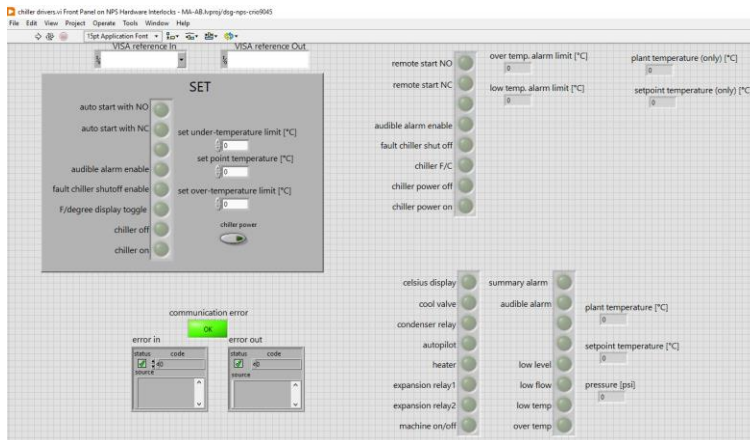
chiller drivers.vi Front Panel on NPS Hardware Interlocks - MA-AB.lvproj/dsg-nps-crio9045
File Edit View Project Operate Tools Window Help
15pt Application Font

VISA reference In
VISA reference Out

SET
auto start with NO
auto start with NC
set under-temperature limit [°C]
0
set point temperature [°C]
0
audible alarm enable
fault chiller shutoff enable
set over-temperature limit [°C]
0
F/degree display toggle
chiller off
chiller power
chiller on

remote start NO
remote start NC
audible alarm enable
fault chiller shut off
chiller F/C
chiller power off
chiller power on

over temp. alarm limit [°C]
0
low temp. alarm limit [°C]
0

plant temperature (only) [°C]
0
setpoint temperature (only) [°C]
0

communication error
OK

error in
status code
40
source

error out
status code
40
source

celsius display
cool valve
condenser relay
autopilot
heater
expansion relay1
expansion relay2
machine on/off

summary alarm
audible alarm
low level
low flow
low temp
over temp

plant temperature [°C]
0
setpoint temperature [°C]
0
pressure [psi]
0